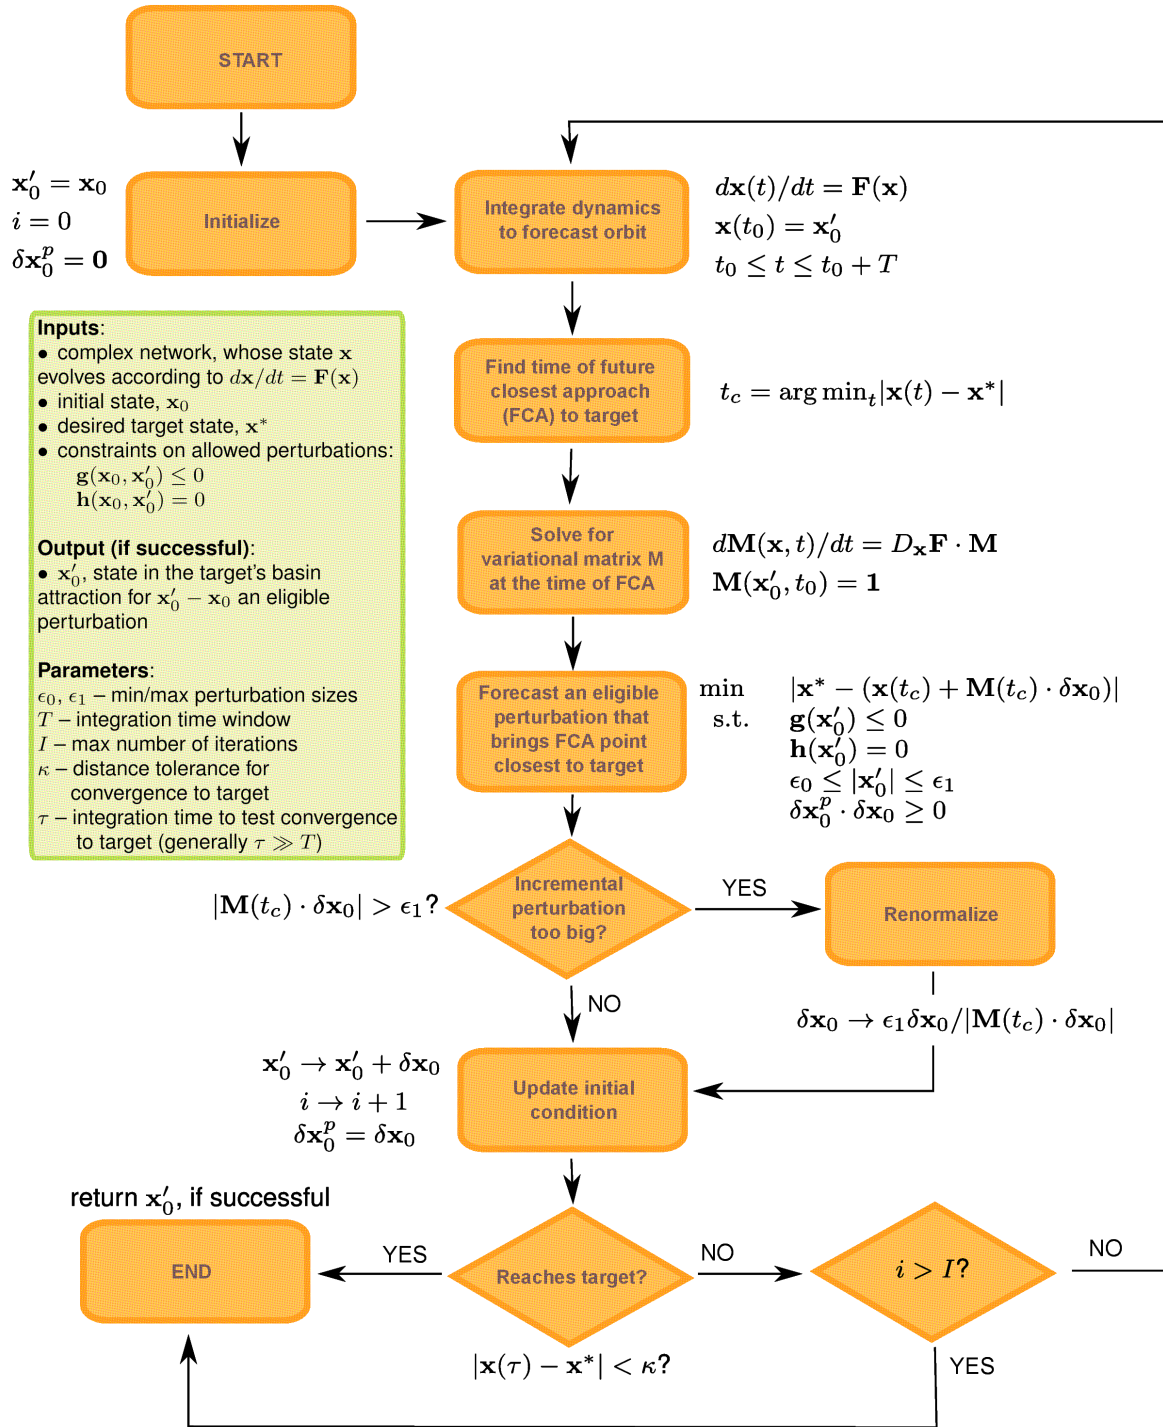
START

$\mathbf{x}_0' = \mathbf{x}_0$
$i = 0$
$\delta\mathbf{x}_0^p = \mathbf{0}$

Initialize

Integrate dynamics to forecast orbit

$d\mathbf{x}(t)/dt = \mathbf{F}(\mathbf{x})$
$\mathbf{x}(t_0) = \mathbf{x}_0'$
$t_0 \leq t \leq t_0 + T$

**Inputs**:
• complex network, whose state $\mathbf{x}$ evolves according to $d\mathbf{x}/dt = \mathbf{F}(\mathbf{x})$
• initial state, $\mathbf{x}_0$
• desired target state, $\mathbf{x}^*$
• constraints on allowed perturbations:
$\mathbf{g}(\mathbf{x}_0, \mathbf{x}_0') \leq 0$
$\mathbf{h}(\mathbf{x}_0, \mathbf{x}_0') = 0$

**Output (if successful)**:
• $\mathbf{x}_0'$, state in the target's basin attraction for $\mathbf{x}_0' - \mathbf{x}_0$ an eligible perturbation

**Parameters**:
$\epsilon_0, \epsilon_1$ – min/max perturbation sizes
$T$ – integration time window
$I$ – max number of iterations
$\kappa$ – distance tolerance for convergence to target
$\tau$ – integration time to test convergence to target (generally $\tau \gg T$)

Find time of future closest approach (FCA) to target

$t_c = \arg\min_t |\mathbf{x}(t) - \mathbf{x}^*|$

Solve for variational matrix M at the time of FCA

$d\mathbf{M}(\mathbf{x}, t)/dt = D_\mathbf{x}\mathbf{F} \cdot \mathbf{M}$
$\mathbf{M}(\mathbf{x}_0', t_0) = \mathbf{1}$

Forecast an eligible perturbation that brings FCA point closest to target

min $|\mathbf{x}^* - (\mathbf{x}(t_c) + \mathbf{M}(t_c) \cdot \delta\mathbf{x}_0)|$
s.t. $\mathbf{g}(\mathbf{x}_0') \leq 0$
$\mathbf{h}(\mathbf{x}_0') = 0$
$\epsilon_0 \leq |\mathbf{x}_0'| \leq \epsilon_1$
$\delta\mathbf{x}_0^p \cdot \delta\mathbf{x}_0 \geq 0$

$|\mathbf{M}(t_c) \cdot \delta\mathbf{x}_0| > \epsilon_1$?

Incremental perturbation too big?

YES

Renormalize

NO

$\delta\mathbf{x}_0 \rightarrow \epsilon_1 \delta\mathbf{x}_0 / |\mathbf{M}(t_c) \cdot \delta\mathbf{x}_0|$

$\mathbf{x}_0' \rightarrow \mathbf{x}_0' + \delta\mathbf{x}_0$
$i \rightarrow i + 1$
$\delta\mathbf{x}_0^p = \delta\mathbf{x}_0$

Update initial condition

return $\mathbf{x}_0'$, if successful

END

YES

Reaches target?

NO

$i > I$?

NO

$|\mathbf{x}(\tau) - \mathbf{x}^*| < \kappa$?

YES